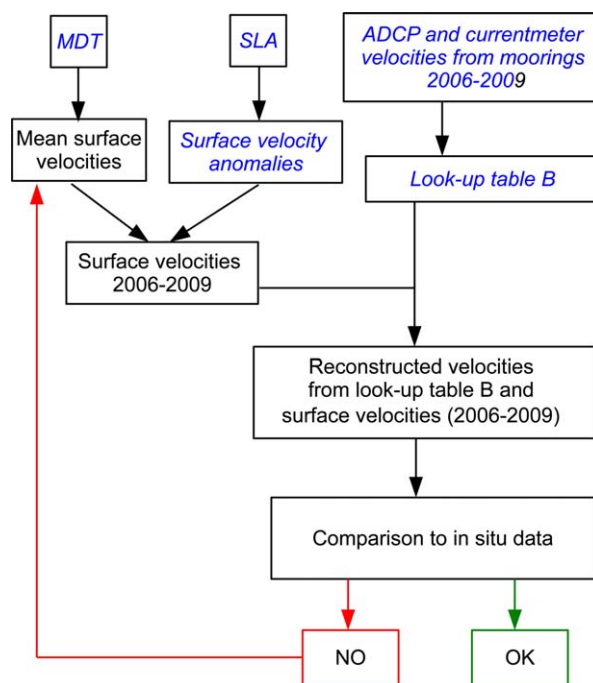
MDT

SLA

ADCP and currentmeter velocities from moorings 2006-2009

Mean surface velocities

Surface velocity anomalies

Look-up table B

Surface velocities 2006-2009

Reconstructed velocities from look-up table B and surface velocities (2006-2009)

Comparison to in situ data

NO

OK